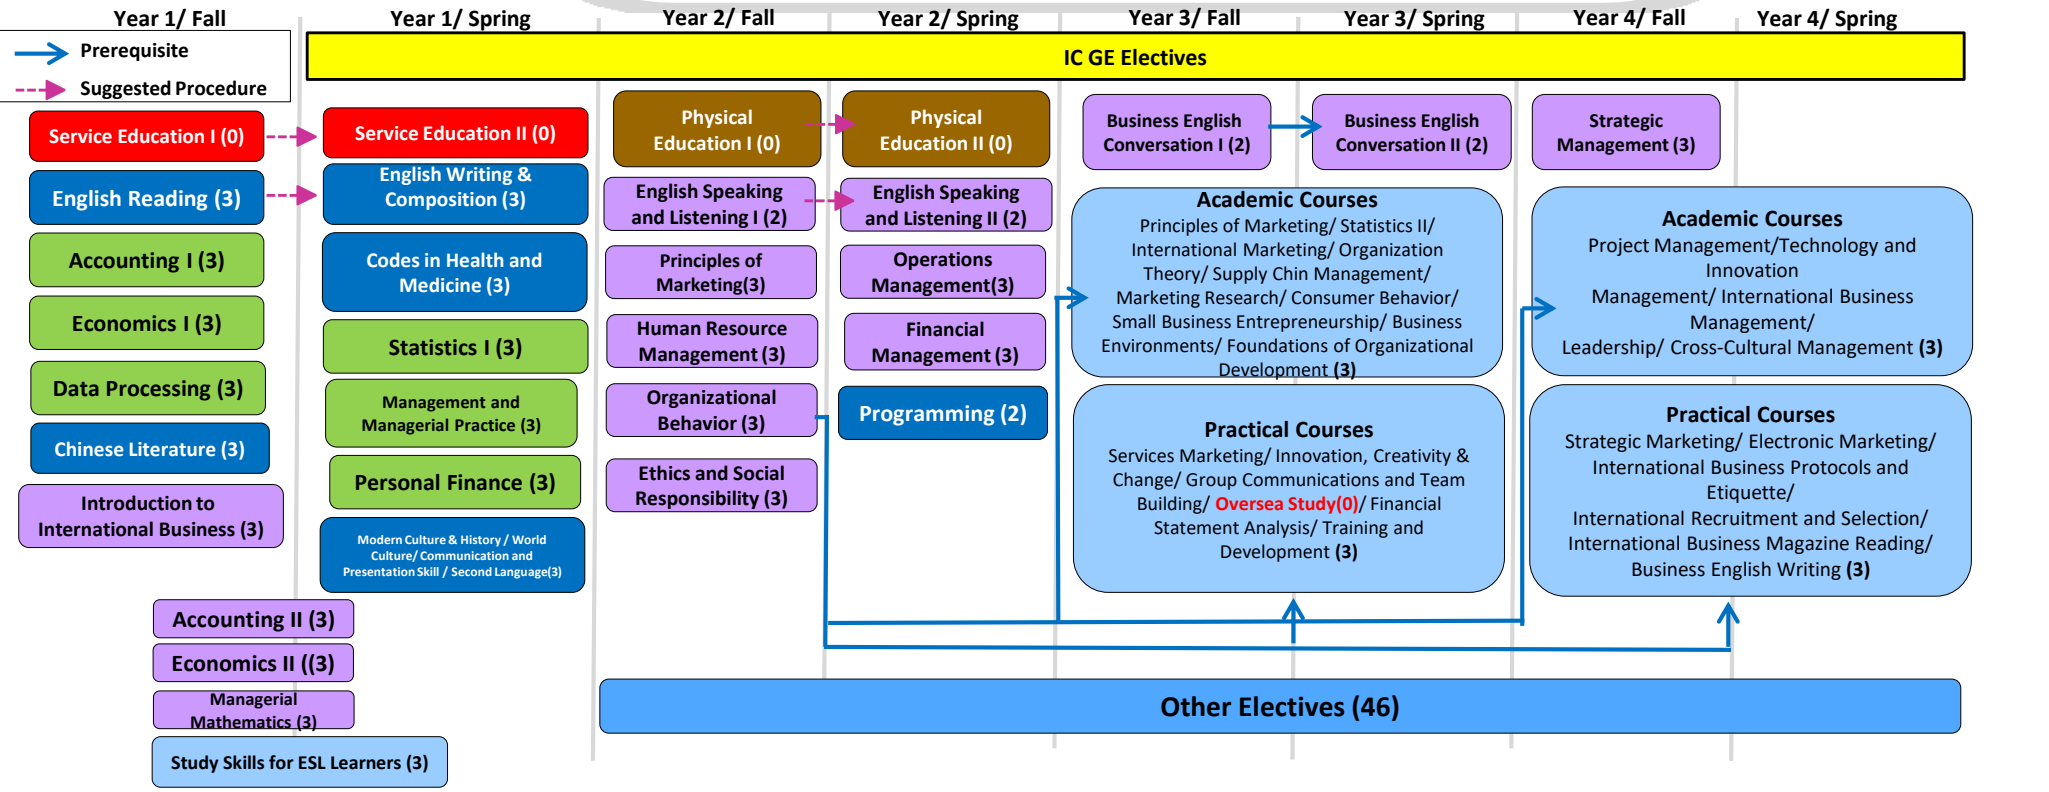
Year 1/ Fall
Year 1/ Spring
Year 2/ Fall
Year 2/ Spring
Year 3/ Fall
Year 3/ Spring
Year 4/ Fall
Year 4/ Spring

Prerequisite
Suggested Procedure

IC GE Electives

Service Education I (0)
English Reading (3)
Accounting I (3)
Economics I (3)
Data Processing (3)
Chinese Literature (3)
Introduction to International Business (3)

Service Education II (0)
English Writing & Composition (3)
Codes in Health and Medicine (3)
Statistics I (3)
Management and Managerial Practice (3)
Personal Finance (3)
Modern Culture & History / World Culture/ Communication and Presentation Skill / Second Language(3)

Accounting II (3)
Economics II ((3)
Managerial Mathematics (3)
Study Skills for ESL Learners (3)

Physical Education I (0)
English Speaking and Listening I (2)
Principles of Marketing(3)
Human Resource Management (3)
Organizational Behavior (3)
Ethics and Social Responsibility (3)

Physical Education II (0)
English Speaking and Listening II (2)
Operations Management(3)
Financial Management (3)
Programming (2)

Business English Conversation I (2)
Business English Conversation II (2)

Academic Courses
Principles of Marketing/ Statistics II/ International Marketing/ Organization Theory/ Supply Chin Management/ Marketing Research/ Consumer Behavior/ Small Business Entrepreneurship/ Business Environments/ Foundations of Organizational Development (3)

Practical Courses
Services Marketing/ Innovation, Creativity & Change/ Group Communications and Team Building/ Oversea Study(0)/ Financial Statement Analysis/ Training and Development (3)

Strategic Management (3)

Academic Courses
Project Management/Technology and Innovation
Management/ International Business Management/
Leadership/ Cross-Cultural Management (3)

Practical Courses
Strategic Marketing/ Electronic Marketing/ International Business Protocols and Etiquette/
International Recruitment and Selection/ International Business Magazine Reading/ Business English Writing (3)

Other Electives (46)